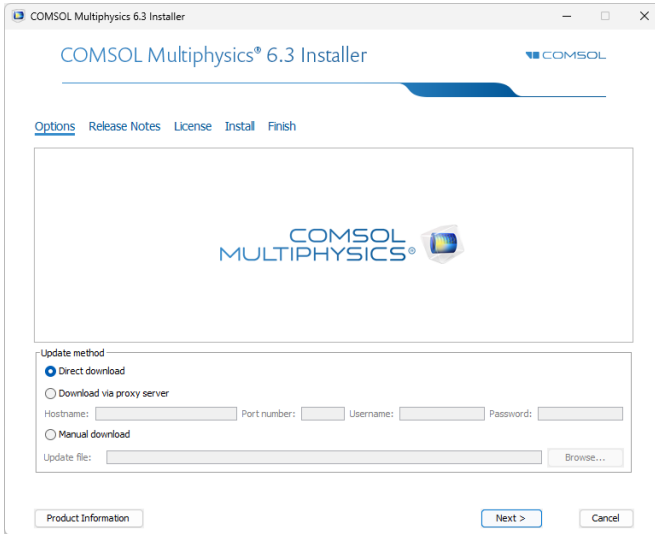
COMSOL Multiphysics 6.3 Installer

COMSOL Multiphysics® 6.3 Installer

COMSOL

Options Release Notes License Install Finish

COMSOL MULTIPHYSICS®

Update method

Direct download

Download via proxy server

Hostname: Port number: Username: Password:

Manual download

Update file: Browse...

Product Information

Next >

Cancel